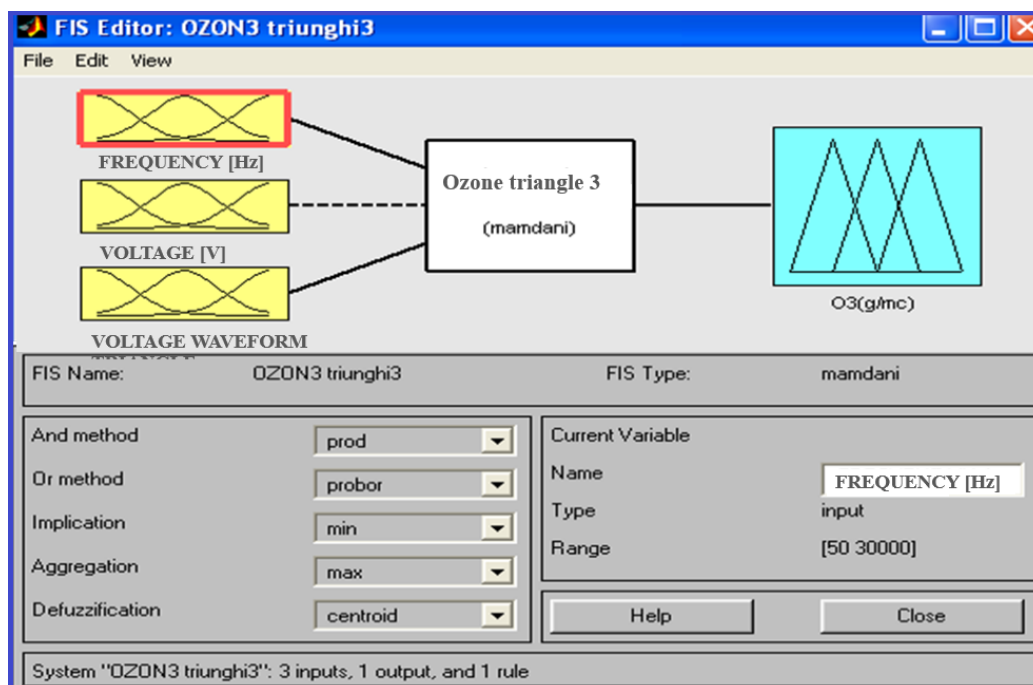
FIS Editor: OZON3 triunghi3

File Edit View

FREQUENCY [Hz]

VOLTAGE [V]

VOLTAGE WAVEFORM

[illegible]

Ozone triangle 3

(mamdani)

O3(g/mc)

FIS Name: OZON3 triunghi3

FIS Type: mamdani

And method prod

Or method probor

Implication min

Aggregation max

Defuzzification centroid

Current Variable

Name FREQUENCY [Hz]

Type input

Range [50 30000]

Help

Close

System "OZON3 triunghi3": 3 inputs, 1 output, and 1 rule